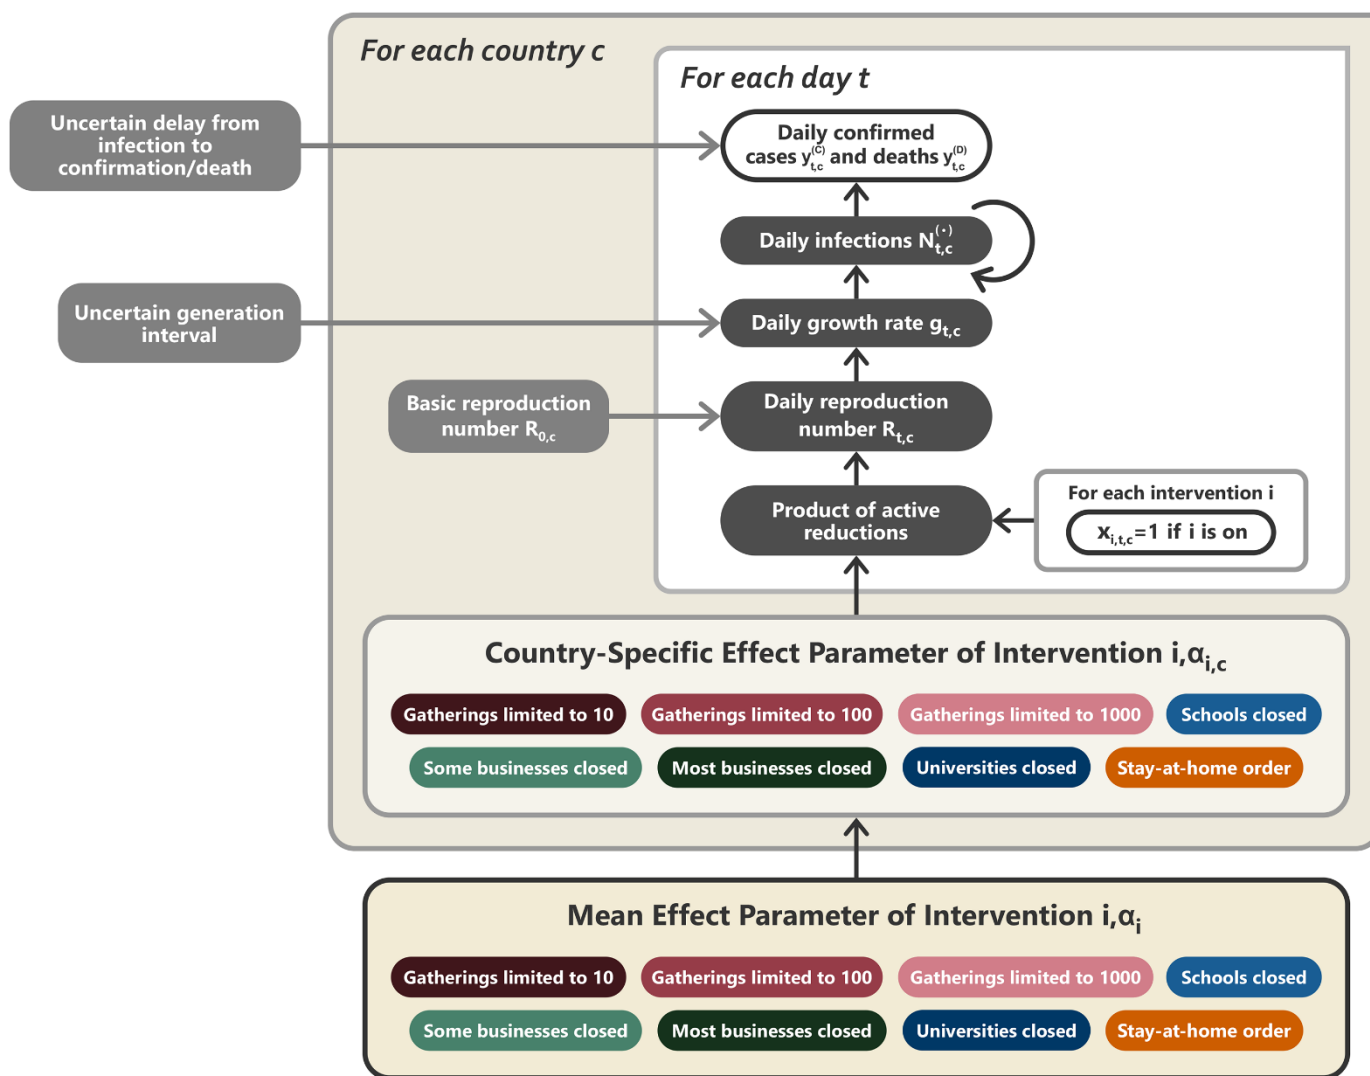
For each country c

For each day t

Uncertain delay from infection to confirmation/death

Daily confirmed cases $y^{(C)}_{t,c}$ and deaths $y^{(D)}_{t,c}$

Daily infections $N^{(\cdot)}_{t,c}$

Uncertain generation interval

Daily growth rate $g_{t,c}$

Basic reproduction number $R_{0,c}$

Daily reproduction number $R_{t,c}$

Product of active reductions

For each intervention i

$x_{i,t,c}$=1 if i is on

Country-Specific Effect Parameter of Intervention i,$\alpha_{i,c}$

Gatherings limited to 10
Gatherings limited to 100
Gatherings limited to 1000
Schools closed
Some businesses closed
Most businesses closed
Universities closed
Stay-at-home order

Mean Effect Parameter of Intervention i,$\alpha_i$

Gatherings limited to 10
Gatherings limited to 100
Gatherings limited to 1000
Schools closed
Some businesses closed
Most businesses closed
Universities closed
Stay-at-home order